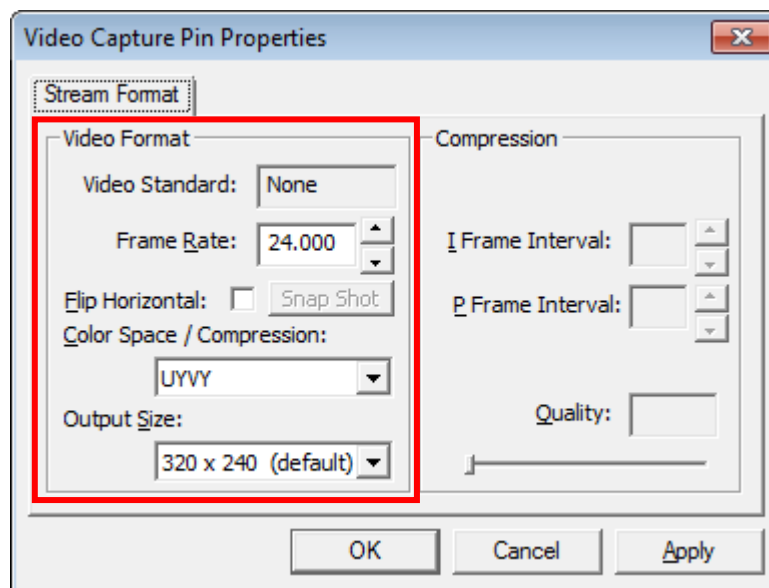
Video Capture Pin Properties

Stream Format

Video Format

Video Standard: None

Frame Rate: 24.000

Flip Horizontal: Snap Shot

Color Space / Compression:

UYVY

Output Size:

320 x 240 (default)

Compression

I Frame Interval:

P Frame Interval:

Quality:

OK Cancel Apply